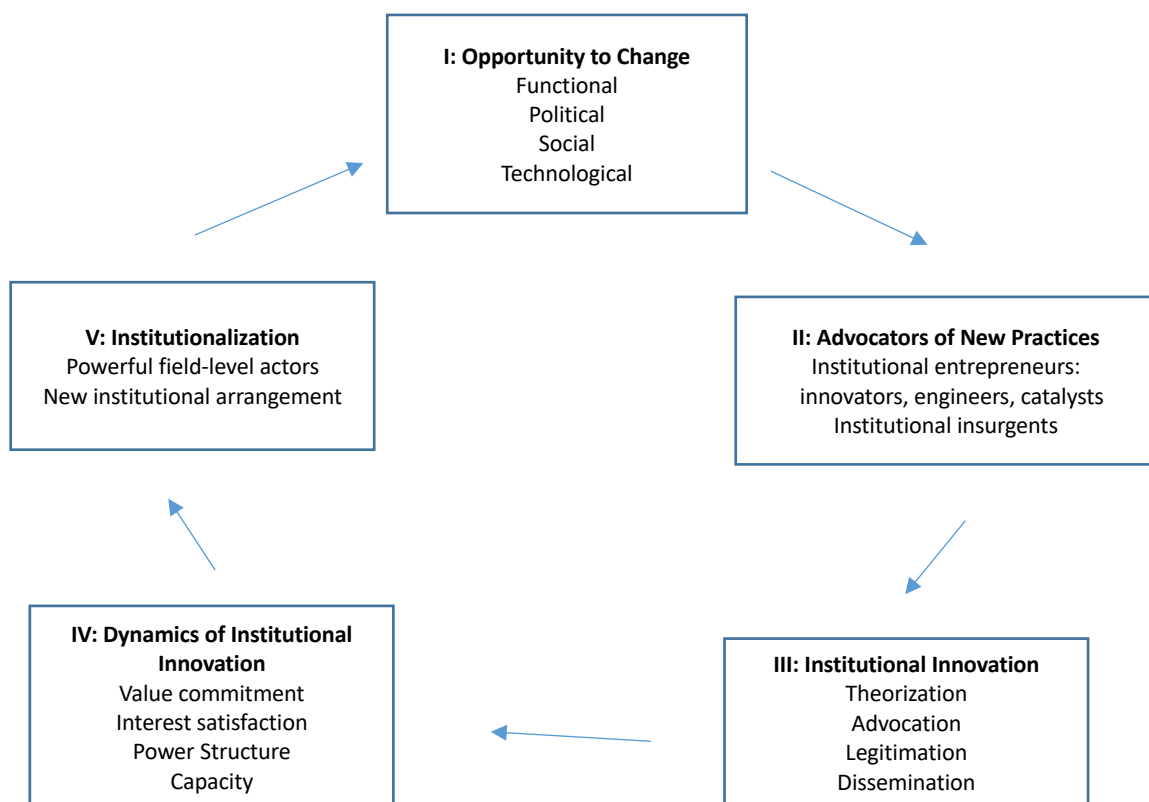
**I: Opportunity to Change**
Functional
Political
Social
Technological

**II: Advocators of New Practices**
Institutional entrepreneurs: innovators, engineers, catalysts
Institutional insurgents

**III: Institutional Innovation**
Theorization
Advocation
Legitimation
Dissemination

**IV: Dynamics of Institutional Innovation**
Value commitment
Interest satisfaction
Power Structure
Capacity

**V: Institutionalization**
Powerful field-level actors
New institutional arrangement